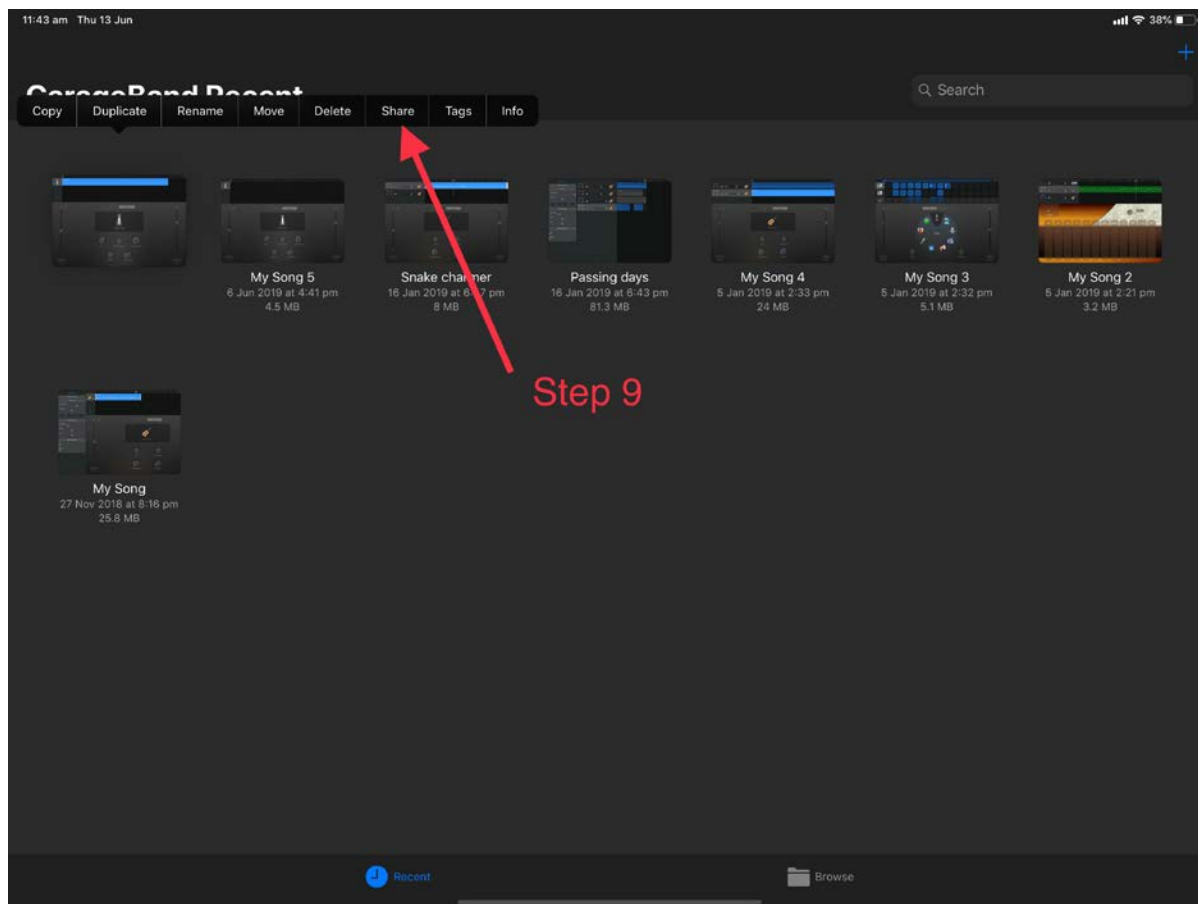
11:43 am Thu 13 Jun

38%

+

GarageBand Recent

Search

Copy | Duplicate | Rename | Move | Delete | Share | Tags | Info

My Song 5
6 Jun 2019 at 4:41 pm
4.5 MB

Snake charmer
16 Jan 2019 at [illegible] pm
8 MB

Passing days
16 Jan 2019 at 6:43 pm
81.3 MB

My Song 4
5 Jan 2019 at 2:33 pm
24 MB

My Song 3
5 Jan 2019 at 2:32 pm
5.1 MB

My Song 2
5 Jan 2019 at 2:21 pm
3.2 MB

Step 9

My Song
27 Nov 2018 at 8:16 pm
25.8 MB

Recent

Browse